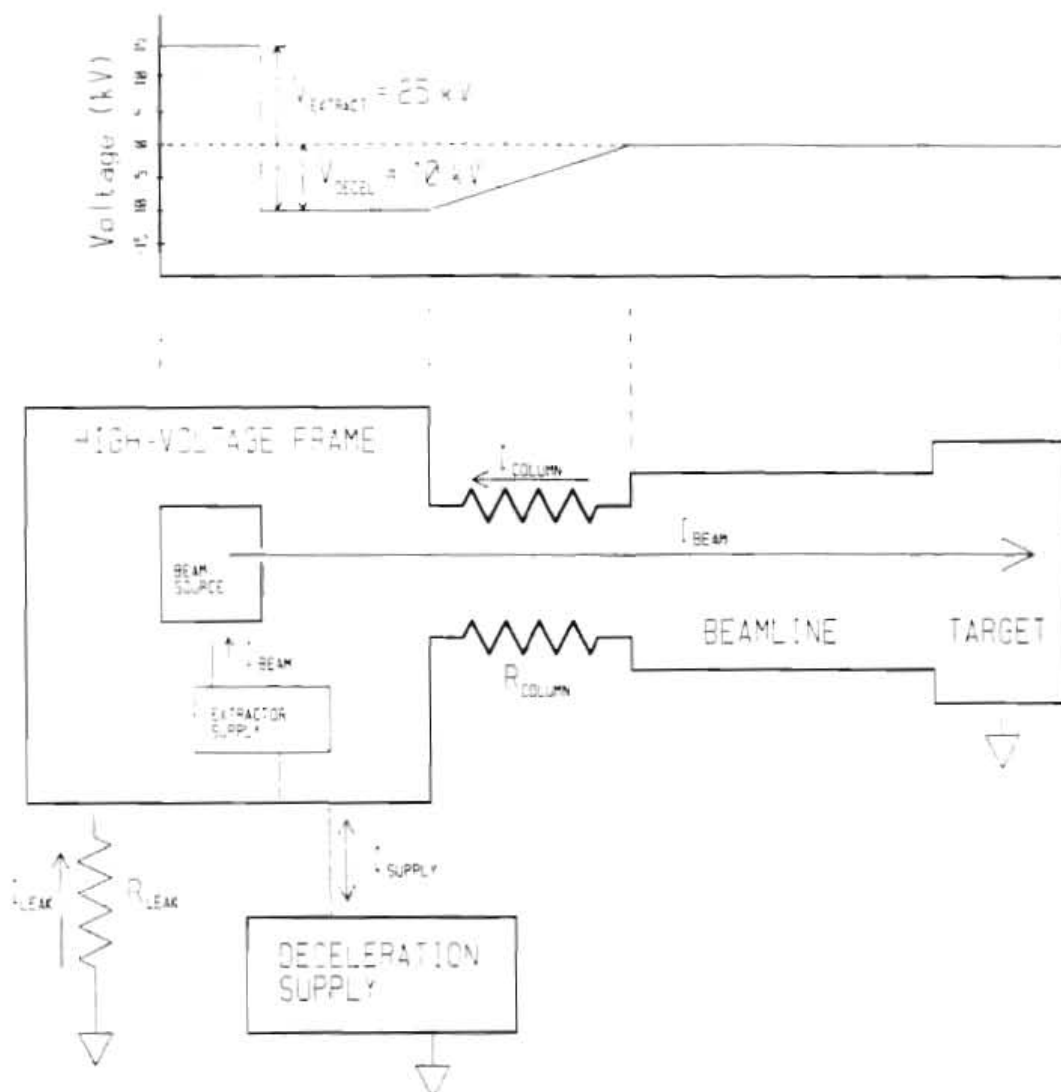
Voltage (kV)

15
10
5
0
-5
-10
-15

$V_{EXTRACT}$ = 25 kV

$V_{DECEL}$ = 10 kV

HIGH-VOLTAGE FRAME

$I_{COLUMN}$

$I_{BEAM}$

BEAM SOURCE

$I_{BEAM}$

EXTRACTOR SUPPLY

$R_{COLUMN}$

BEAMLINE

TARGET

$I_{LEAK}$

$R_{LEAK}$

$I_{SUPPLY}$

DECELERATION SUPPLY